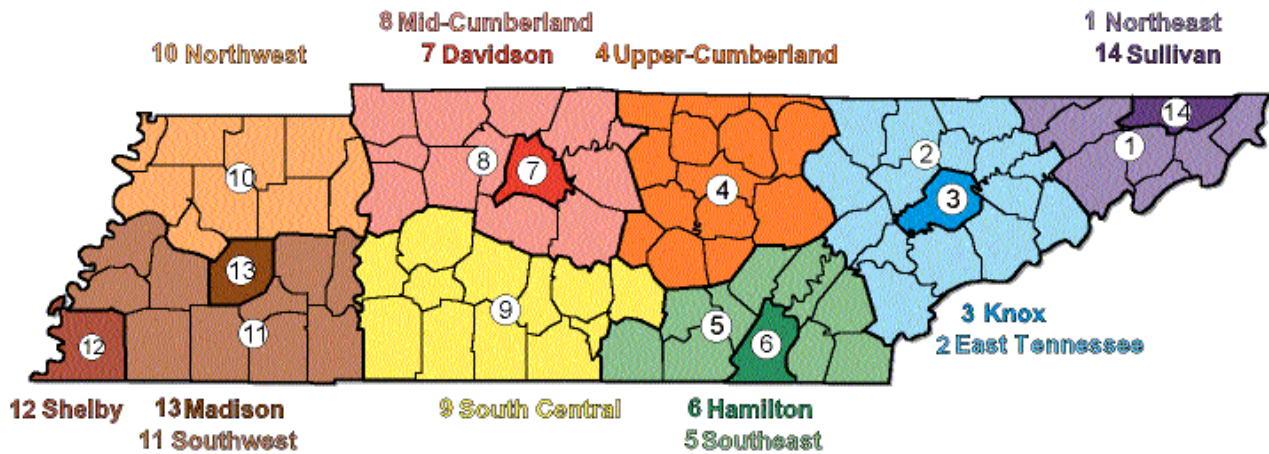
8 Mid-Cumberland
7 Davidson
1 Northeast
14 Sullivan
10 Northwest
4 Upper-Cumberland

14
1
2
8
7
10
4
3
13
9
12
11
5
6

3 Knox
2 East Tennessee
12 Shelby
13 Madison
11 Southwest
9 South Central
6 Hamilton
5 Southeast